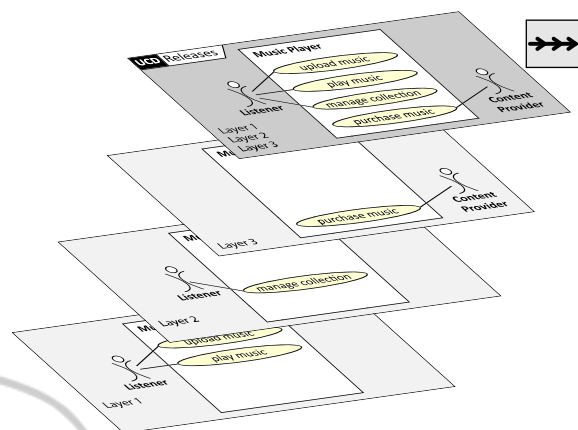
UCD Releases

Music Player

upload music

play music

manage collection

purchase music

Listener

Content Provider

Layer 1
Layer 2
Layer 3

M

purchase music

Content Provider

Layer 3

M

manage collection

Listener

Layer 2

M

upload music

play music

Listener

Layer 1